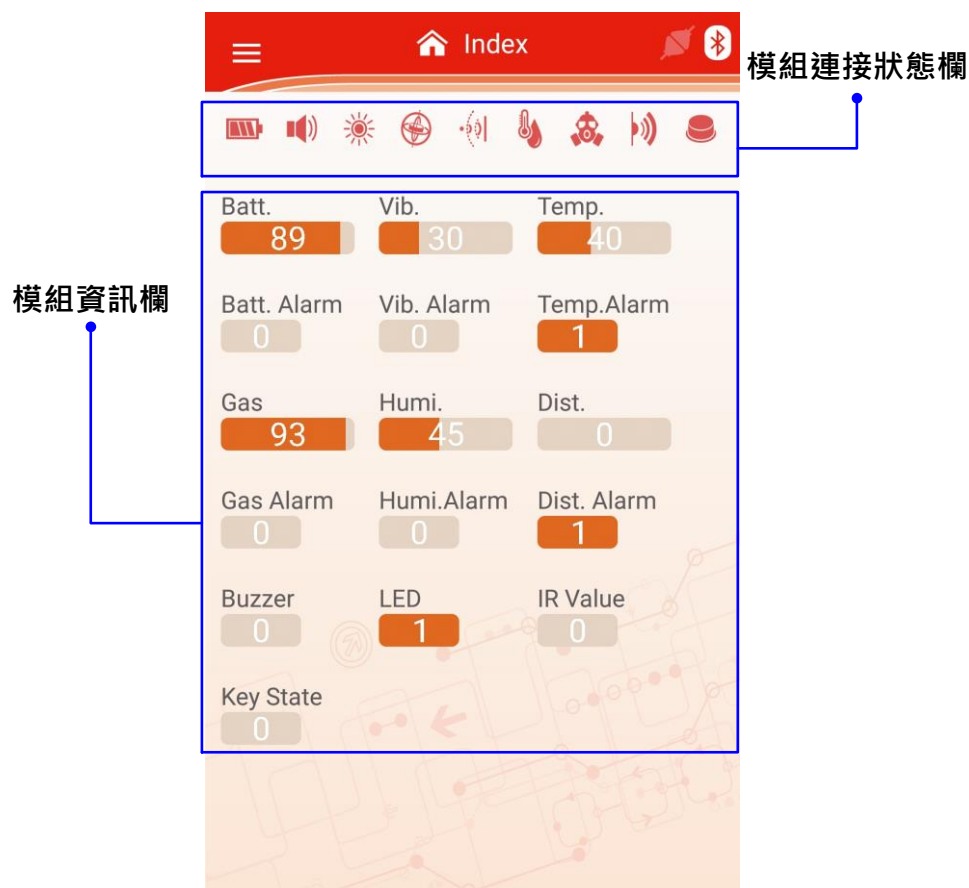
Index

模組連接狀態欄

模組資訊欄

Batt.
89

Vib.
30

Temp.
40

Batt. Alarm
0

Vib. Alarm
0

Temp.Alarm
1

Gas
93

Humi.
45

Dist.
0

Gas Alarm
0

Humi.Alarm
0

Dist. Alarm
1

Buzzer
0

LED
1

IR Value
0

Key State
0